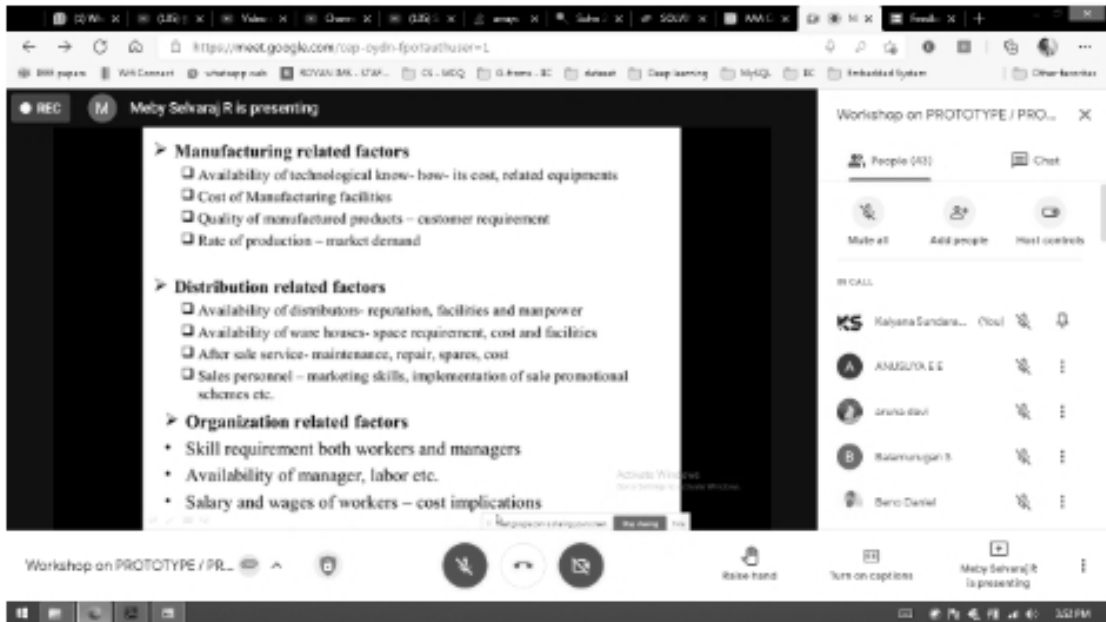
https://meet.google.com/cap-oydn-fpo?authuser=1

REC M Meby Selvaraj R is presenting

➢ Manufacturing related factors
❑ Availability of technological know- how- its cost, related equipments
❑ Cost of Manufacturing facilities
❑ Quality of manufactured products – customer requirement
❑ Rate of production – market demand

➢ Distribution related factors
❑ Availability of distributors- reputation, facilities and manpower
❑ Availability of ware houses- space requirement, cost and facilities
❑ After sale service- maintenance, repair, spares, cost
❑ Sales personnel – marketing skills, implementation of sale promotional schemes etc.

➢ Organization related factors
• Skill requirement both workers and managers
• Availability of manager, labor etc.
• Salary and wages of workers – cost implications

Activate Windows

Workshop on PROTOTYPE / PRO... ✕

People (43) Chat

Mute all Add people Host controls

IN CALL

KS Kalyana Sundara... (You)

A ANUSUYA E E

aruna devi

B Balamurugan S

Beno Daniel

Workshop on PROTOTYPE / PR...

Raise hand Turn on captions Meby Selvaraj R is presenting

3:53 PM